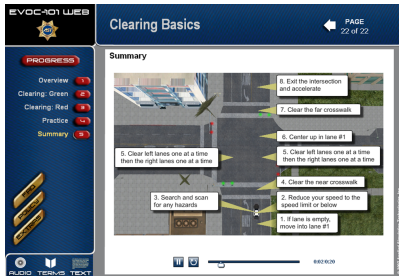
EVOC-101 WEB

Clearing Basics

PAGE
22 of 22

PROGRESS

Overview 1
Clearing: Green 2
Clearing: Red 3
Practice 4
Summary 5

Summary

8. Exit the intersection and accelerate

7. Clear the far crosswalk

6. Center up in lane #1

5. Clear left lanes one at a time then the right lanes one at a time

5. Clear left lanes one at a time then the right lanes one at a time

4. Clear the near crosswalk

3. Search and scan for any hazards

2. Reduce your speed to the speed limit or below

1. If lane is empty, move into lane #1

0:02:0:20

AUDIO TERMS TEXT